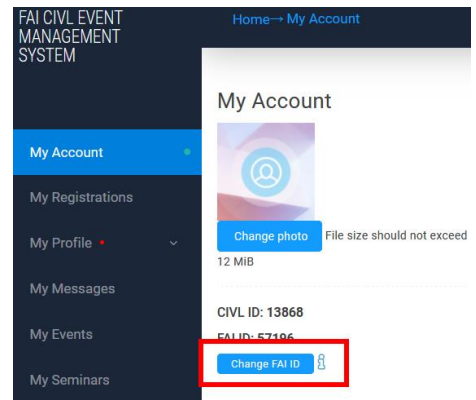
FAI CIVL EVENT MANAGEMENT SYSTEM

Home→ My Account

My Account

My Registrations

My Profile •

My Messages

My Events

My Seminars

My Account

Change photo

File size should not exceed 12 MiB

CIVL ID: 13868

FAI ID: 57196

Change FAI ID

ℹ